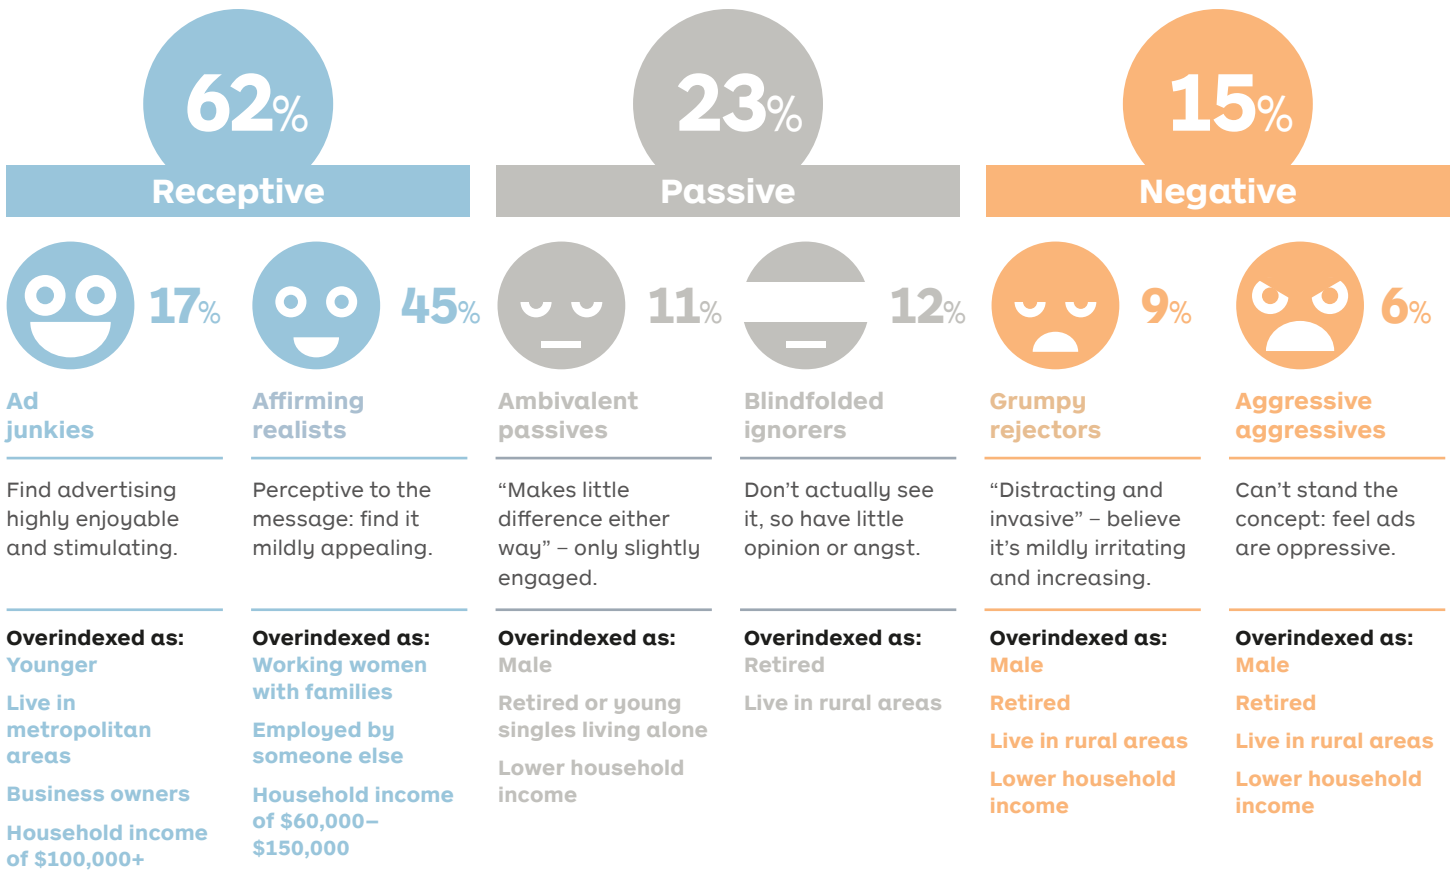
62%
Receptive

23%
Passive

15%
Negative

17%

Ad junkies

Find advertising highly enjoyable and stimulating.

Overindexed as:
Younger
Live in metropolitan areas
Business owners
Household income of $100,000+

45%

Affirming realists

Perceptive to the message: find it mildly appealing.

Overindexed as:
Working women with families
Employed by someone else
Household income of $60,000–$150,000

11%

Ambivalent passives

“Makes little difference either way” – only slightly engaged.

Overindexed as:
Male
Retired or young singles living alone
Lower household income

12%

Blindfolded ignorers

Don’t actually see it, so have little opinion or angst.

Overindexed as:
Retired
Live in rural areas

9%

Grumpy rejectors

“Distracting and invasive” – believe it’s mildly irritating and increasing.

Overindexed as:
Male
Retired
Live in rural areas
Lower household income

6%

Aggressive aggressives

Can’t stand the concept: feel ads are oppressive.

Overindexed as:
Male
Retired
Live in rural areas
Lower household income